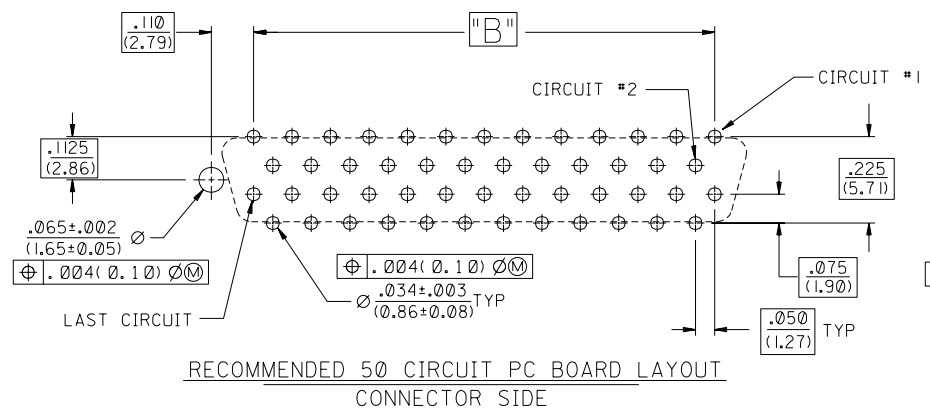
$\frac{.110}{(2.79)}$

"B"

CIRCUIT #2

CIRCUIT #1

$\frac{.1125}{(2.86)}$

$\frac{.225}{(5.71)}$

$\frac{.065\pm.002}{(1.65\pm0.05)}$ Ø

⊕ .004(0.10) ØⓂ

⊕ .004(0.10) ØⓂ

Ø $\frac{.034\pm.003}{(0.86\pm0.08)}$ TYP

$\frac{.075}{(1.90)}$

LAST CIRCUIT

$\frac{.050}{(1.27)}$ TYP

RECOMMENDED 50 CIRCUIT PC BOARD LAYOUT

CONNECTOR SIDE